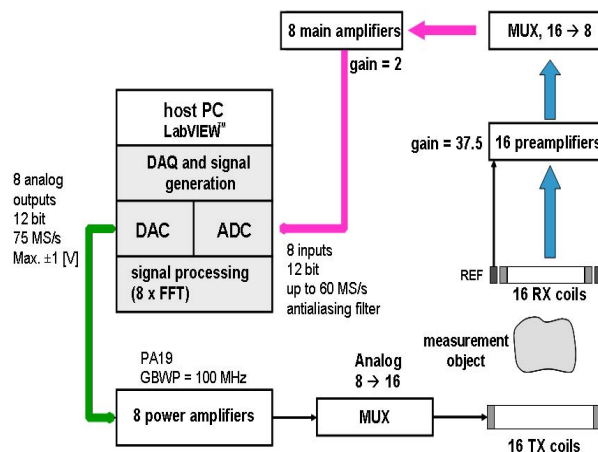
8 main amplifiers

MUX, 16 → 8

gain = 2

host PC
LabVIEW™

DAQ and signal generation

DAC

ADC

signal processing (8 x FFT)

8 analog outputs
12 bit
75 MS/s
Max. ±1 [V]

gain = 37.5

16 preamplifiers

8 inputs
12 bit
up to 60 MS/s
antialiasing filter

REF

16 RX coils

measurement object

PA19
GBWP = 100 MHz

Analog
8 → 16

8 power amplifiers

MUX

16 TX coils